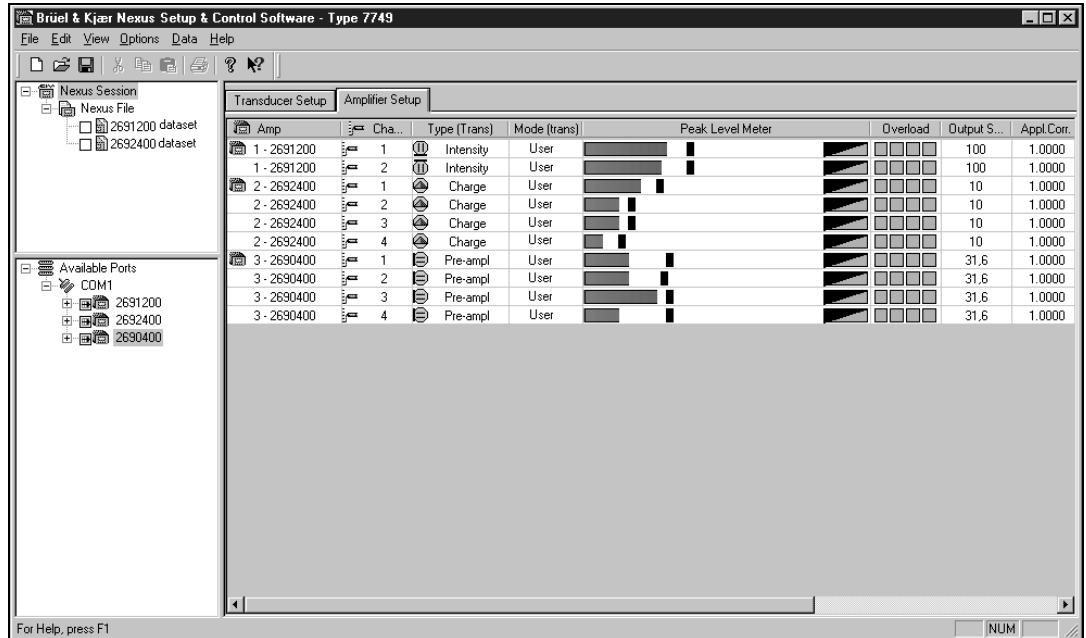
Brüel & Kjær Nexus Setup & Control Software - Type 7749

File Edit View Options Data Help

Nexus Session
Nexus File
2691200 dataset
2692400 dataset

Available Ports
COM1
2691200
2692400
2690400

Transducer Setup | Amplifier Setup

| Amp | Cha... | Type (Trans) | Mode (trans) | Peak Level Meter | Overload | Output S... | Appl.Corr. |
|---|---|---|---|---|---|---|---|
| 1 - 2691200 | 1 | Intensity | User | | | 100 | 1.0000 |
| 1 - 2691200 | 2 | Intensity | User | | | 100 | 1.0000 |
| 2 - 2692400 | 1 | Charge | User | | | 10 | 1.0000 |
| 2 - 2692400 | 2 | Charge | User | | | 10 | 1.0000 |
| 2 - 2692400 | 3 | Charge | User | | | 10 | 1.0000 |
| 2 - 2692400 | 4 | Charge | User | | | 10 | 1.0000 |
| 3 - 2690400 | 1 | Pre-ampl | User | | | 31,6 | 1.0000 |
| 3 - 2690400 | 2 | Pre-ampl | User | | | 31,6 | 1.0000 |
| 3 - 2690400 | 3 | Pre-ampl | User | | | 31,6 | 1.0000 |
| 3 - 2690400 | 4 | Pre-ampl | User | | | 31,6 | 1.0000 |

For Help, press F1
NUM